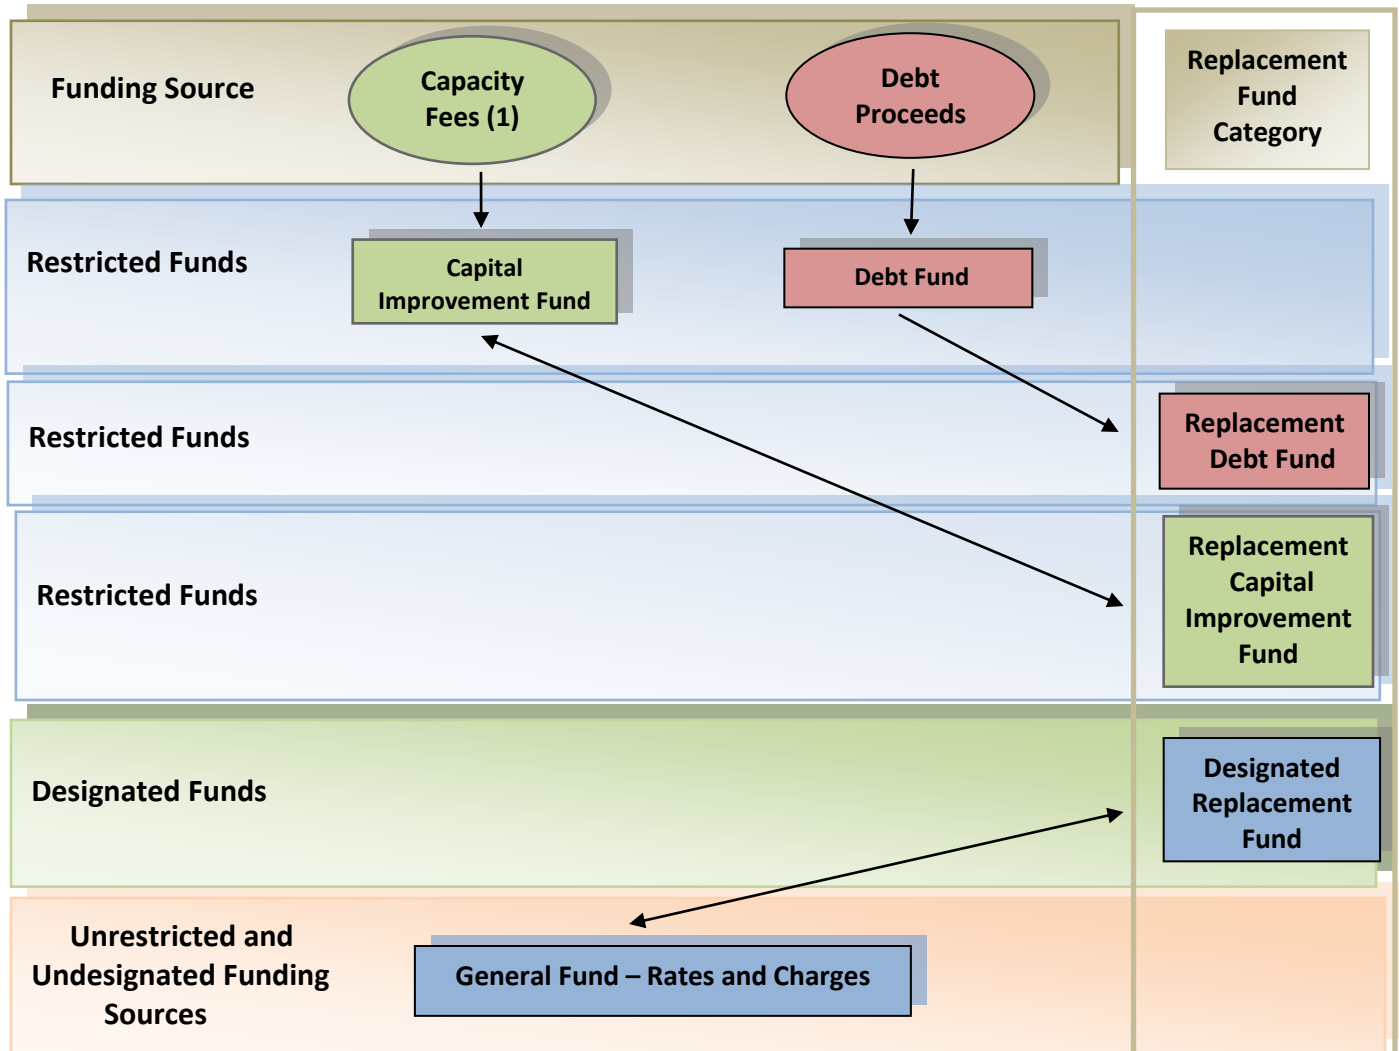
Funding Source

Capacity Fees (1)

Debt Proceeds

Replacement Fund Category

Restricted Funds

Capital Improvement Fund

Debt Fund

Restricted Funds

Replacement Debt Fund

Restricted Funds

Replacement Capital Improvement Fund

Designated Funds

Designated Replacement Fund

Unrestricted and Undesignated Funding Sources

General Fund – Rates and Charges